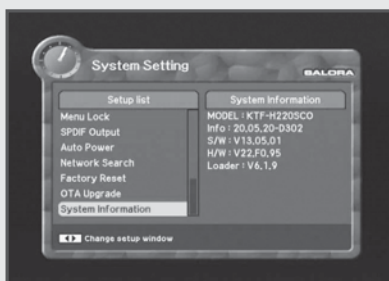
System Setting

BALORA

Setup list

Menu Lock
SPDIF Output
Auto Power
Network Search
Factory Reset
OTA Upgrade
System Information

System Information

MODEL : KTF-H220SCO
Info : 20,05,20-D302
S/W : V13,05,01
H/W : V22,F0,95
Loader : V6,1,9

Change setup window